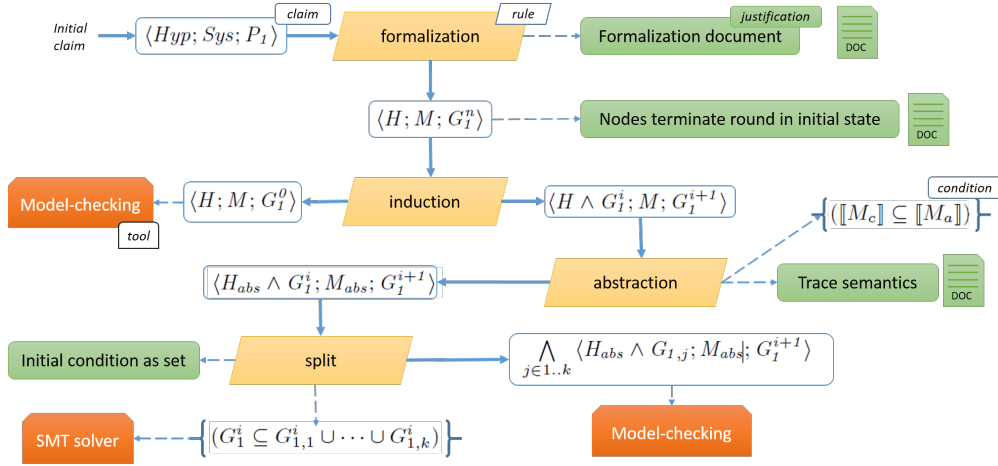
Initial claim

$\langle Hyp; Sys; P_1 \rangle$

claim

formalization

rule

Formalization document

justification

DOC

$\langle H; M; G_1^n \rangle$

Nodes terminate round in initial state

DOC

Model-checking

tool

$\langle H; M; G_1^0 \rangle$

induction

$\langle H \wedge G_1^i; M; G_1^{i+1} \rangle$

condition

$(\llbracket M_c \rrbracket \subseteq \llbracket M_a \rrbracket)$

$\langle H_{abs} \wedge G_1^i; M_{abs}; G_1^{i+1} \rangle$

abstraction

Trace semantics

DOC

Initial condition as set

split

$\bigwedge_{j \in 1..k} \langle H_{abs} \wedge G_{1,j}; M_{abs}; G_1^{i+1} \rangle$

SMT solver

$(G_1^i \subseteq G_{1,1}^i \cup \cdots \cup G_{1,k}^i)$

Model-checking